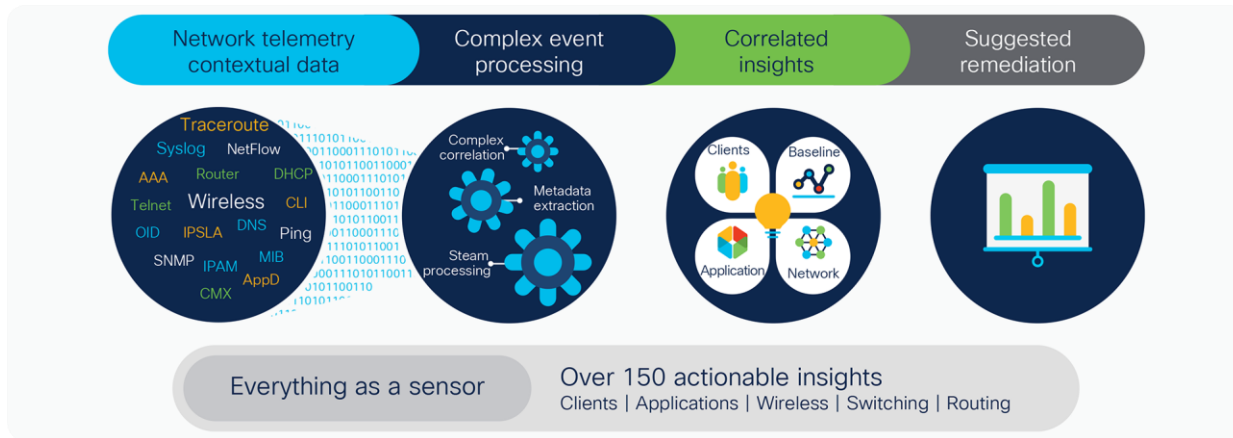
Network telemetry contextual data

Complex event processing

Correlated insights

Suggested remediation

Traceroute
Syslog
NetFlow
AAA
Router
DHCP
Telnet
Wireless
CLI
OID
IPSLA
DNS
Ping
SNMP
IPAM
MIB
AppD
CMX

Complex correlation

Metadata extraction

Steam processing

Clients

Baseline

Application

Network

Everything as a sensor

Over 150 actionable insights
Clients | Applications | Wireless | Switching | Routing